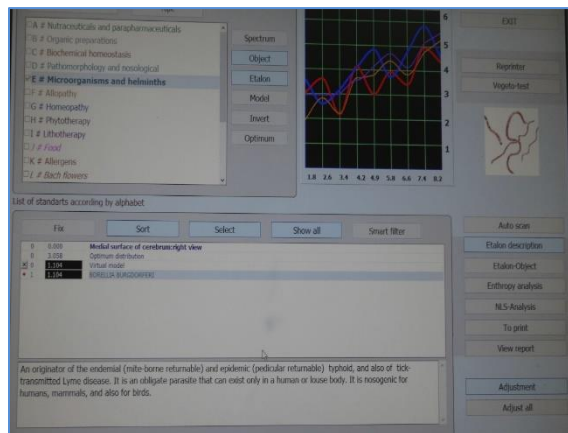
A # Nutraceuticals and parapharmaceuticals
B # Organic preparations
C # Biochemical homeostasis
D # Pathomorphology and nosological
E # Microorganisms and helminths
F # Allopathy
G # Homeopathy
H # Phytotherapy
I # Lithotherapy
J # Food
K # Allergens
L # Bach flowers

Spectrum
Object
Etalon
Model
Invert
Optimum

6
5
4
3
2
1
1.8 2.6 3.4 4.2 4.9 5.8 6.6 7.4 8.2

EXIT
Reprinter
Vegeto-test

List of standarts according by alphabet

Fix
Sort
Select
Show all
Smart filter

| | | |
|---|---|---|
| 0 | 0.000 | Medial surface of cerebrum:right view |
| 0 | 3.058 | Optimum distribution |
| 0 | 1.104 | Virtual model |
| 1 | 1.104 | BORELLIA BURGDORFERI |

Auto scan
Etalon description
Etalon-Object
Enthropy analysis
NLS-Analysis
To print
View report

An originator of the endemial (mite-borne returnable) and epidemic (pedicular returnable) typhoid, and also of tick-transmitted Lyme disease. It is an obligate parasite that can exist only in a human or louse body. It is nosogenic for humans, mammals, and also for birds.

Adjustment
Adjust all